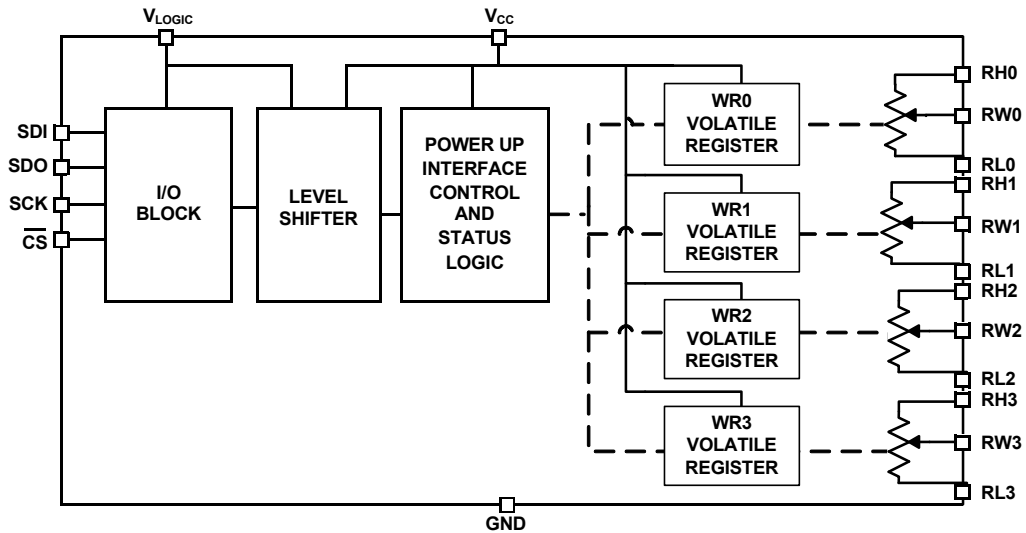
$V_{LOGIC}$

$V_{CC}$

SDI

SDO

SCK

$\overline{CS}$

I/O BLOCK

LEVEL SHIFTER

POWER UP INTERFACE CONTROL AND STATUS LOGIC

WR0 VOLATILE REGISTER

WR1 VOLATILE REGISTER

WR2 VOLATILE REGISTER

WR3 VOLATILE REGISTER

RH0

RW0

RL0

RH1

RW1

RL1

RH2

RW2

RL2

RH3

RW3

RL3

GND